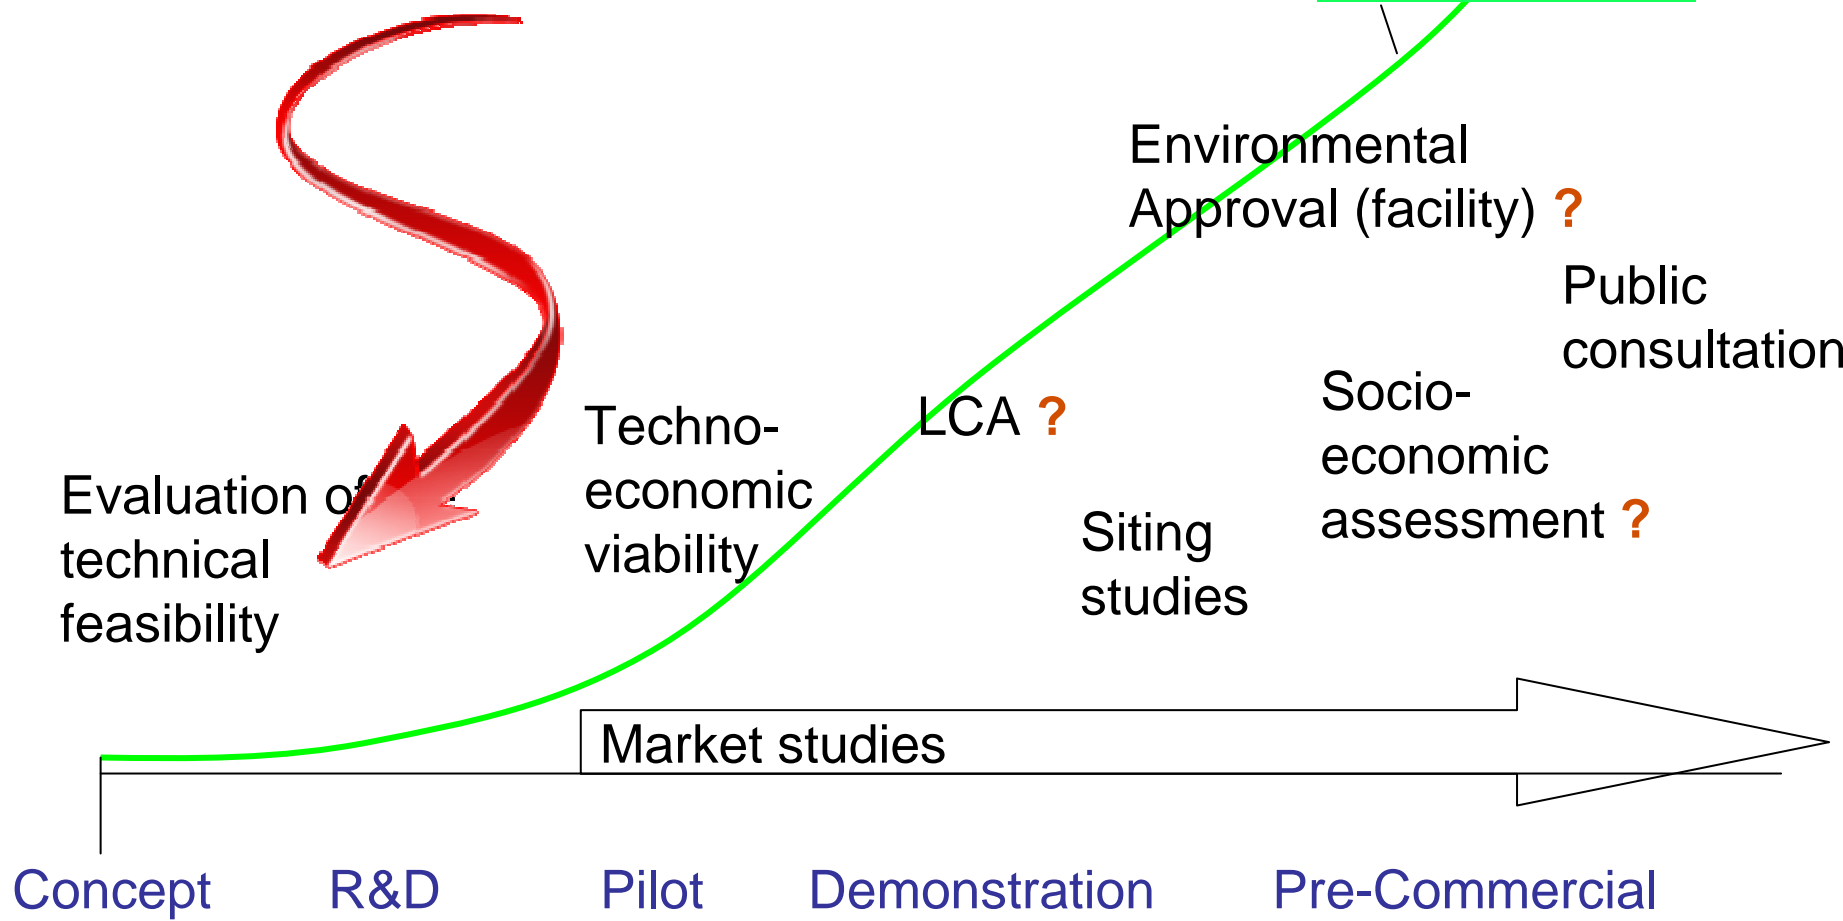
Environmental Approval (facility) ?

Public consultation

Socio-economic assessment ?

LCA ?

Techno-economic viability

Evaluation of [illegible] technical feasibility

Siting studies

Market studies

Concept R&D Pilot Demonstration Pre-Commercial